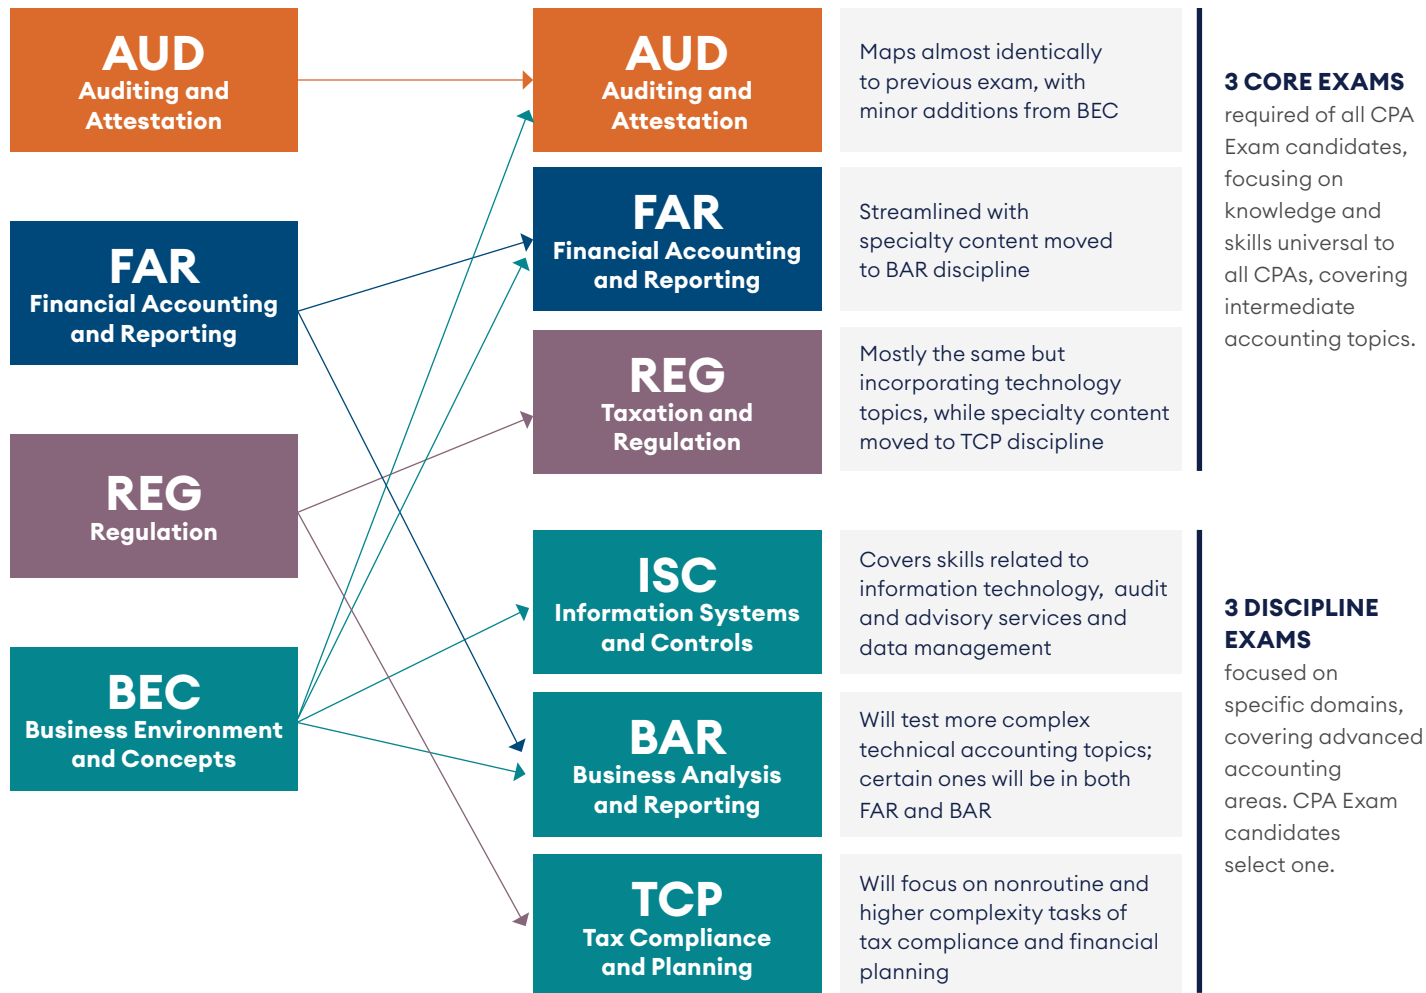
AUD
Auditing and Attestation

FAR
Financial Accounting and Reporting

REG
Regulation

BEC
Business Environment and Concepts

AUD
Auditing and Attestation

Maps almost identically to previous exam, with minor additions from BEC

FAR
Financial Accounting and Reporting

Streamlined with specialty content moved to BAR discipline

REG
Taxation and Regulation

Mostly the same but incorporating technology topics, while specialty content moved to TCP discipline

3 CORE EXAMS
required of all CPA Exam candidates, focusing on knowledge and skills universal to all CPAs, covering intermediate accounting topics.

ISC
Information Systems and Controls

Covers skills related to information technology, audit and advisory services and data management

BAR
Business Analysis and Reporting

Will test more complex technical accounting topics; certain ones will be in both FAR and BAR

TCP
Tax Compliance and Planning

Will focus on nonroutine and higher complexity tasks of tax compliance and financial planning

3 DISCIPLINE EXAMS
focused on specific domains, covering advanced accounting areas. CPA Exam candidates select one.